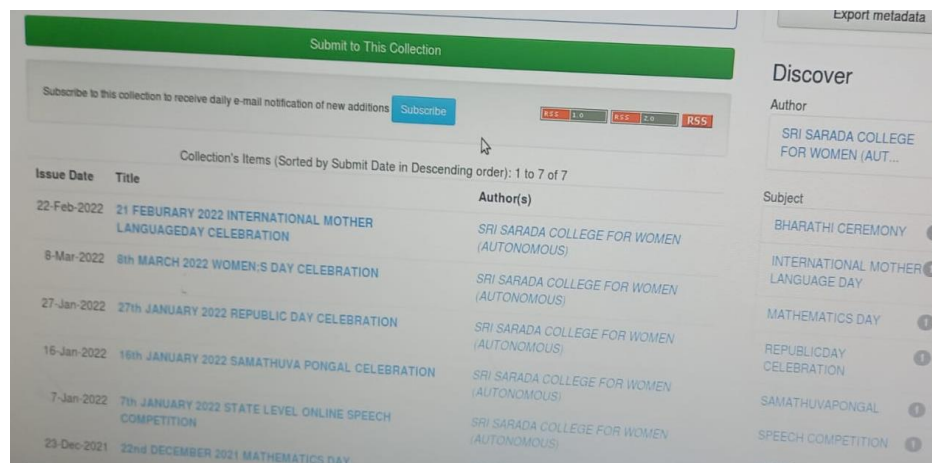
Export metadata

Submit to This Collection

Subscribe to this collection to receive daily e-mail notification of new additions Subscribe

RSS 1.0 RSS 2.0 RSS

Collection's Items (Sorted by Submit Date in Descending order): 1 to 7 of 7

| Issue Date | Title | Author(s) |
|---|---|---|
| 22-Feb-2022 | 21 FEBURARY 2022 INTERNATIONAL MOTHER LANGUAGEDAY CELEBRATION | SRI SARADA COLLEGE FOR WOMEN (AUTONOMOUS) |
| 8-Mar-2022 | 8th MARCH 2022 WOMEN;S DAY CELEBRATION | SRI SARADA COLLEGE FOR WOMEN (AUTONOMOUS) |
| 27-Jan-2022 | 27th JANUARY 2022 REPUBLIC DAY CELEBRATION | SRI SARADA COLLEGE FOR WOMEN (AUTONOMOUS) |
| 16-Jan-2022 | 16th JANUARY 2022 SAMATHUVA PONGAL CELEBRATION | SRI SARADA COLLEGE FOR WOMEN (AUTONOMOUS) |
| 7-Jan-2022 | 7th JANUARY 2022 STATE LEVEL ONLINE SPEECH COMPETITION | SRI SARADA COLLEGE FOR WOMEN (AUTONOMOUS) |
| 23-Dec-2021 | 22nd DECEMBER 2021 MATHEMATICS DAY | |

Discover

Author

SRI SARADA COLLEGE FOR WOMEN (AUT...

Subject

BHARATHI CEREMONY

INTERNATIONAL MOTHER LANGUAGE DAY

MATHEMATICS DAY

REPUBLICDAY CELEBRATION

SAMATHUVAPONGAL

SPEECH COMPETITION